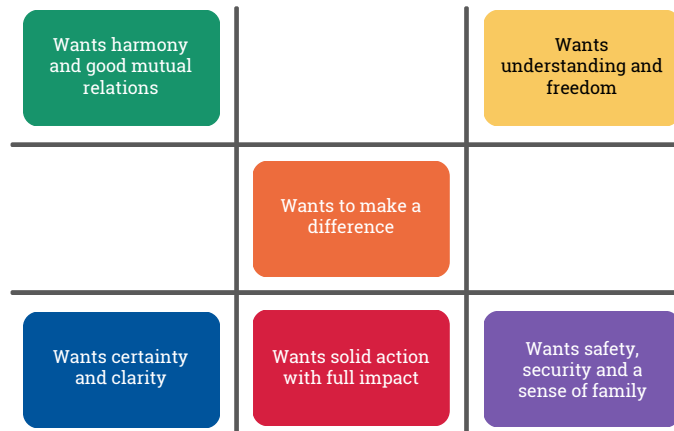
| Wants harmony and good mutual relations | | Wants understanding and freedom |
|---|---|---|
| | Wants to make a difference | |
| Wants certainty and clarity | Wants solid action with full impact | Wants safety, security and a sense of family |